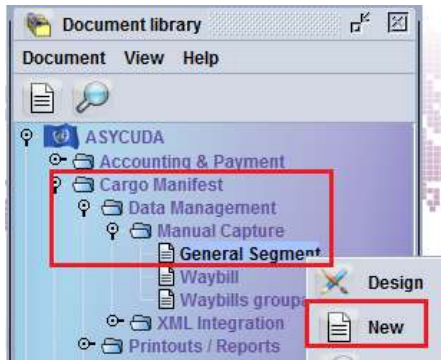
Document library

Document View Help

ASYCUDA
Accounting & Payment
Cargo Manifest
Data Management
Manual Capture
General Segment
Waybill
Waybills groupa
XML Integration
Printouts / Reports

Design
New